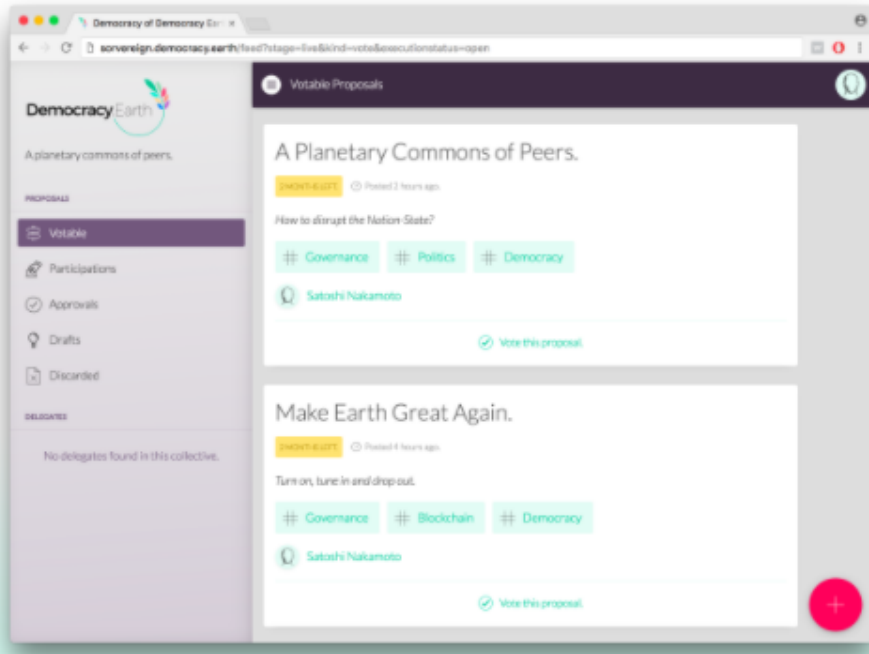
Democracy of Democracy Ear ×

sovereign.democracy.earth/feed?stage=live&kind=vote&executionstatus=open

Democracy Earth

A planetary commons of peers.

PROPOSALS

Votable

Participations

Approvals

Drafts

Discarded

DELEGATES

No delegates found in this collective.

Votable Proposals

A Planetary Commons of Peers.

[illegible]

Posted 2 hours ago.

How to disrupt the Nation-State?

Governance

Politics

Democracy

Satoshi Nakamoto

Vote this proposal.

Make Earth Great Again.

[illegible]

Posted 4 hours ago.

Turn on, tune in and drop out.

Governance

Blockchain

Democracy

Satoshi Nakamoto

Vote this proposal.

+